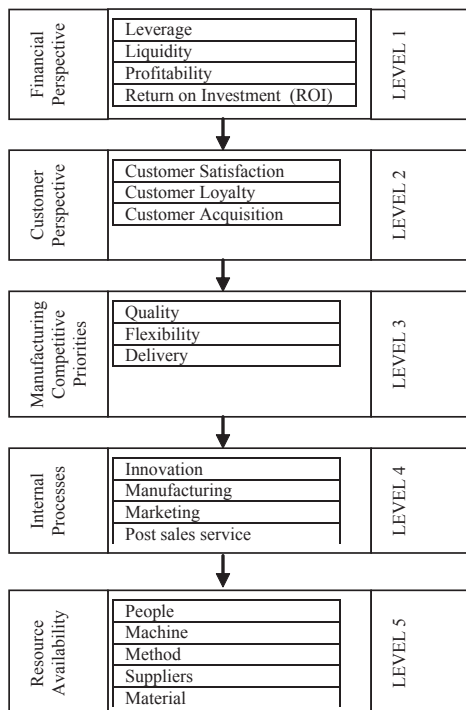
Financial Perspective

Leverage
Liquidity
Profitability
Return on Investment (ROI)

LEVEL 1

Customer Perspective

Customer Satisfaction
Customer Loyalty
Customer Acquisition

LEVEL 2

Manufacturing Competitive Priorities

Quality
Flexibility
Delivery

LEVEL 3

Internal Processes

Innovation
Manufacturing
Marketing
Post sales service

LEVEL 4

Resource Availability

People
Machine
Method
Suppliers
Material

LEVEL 5